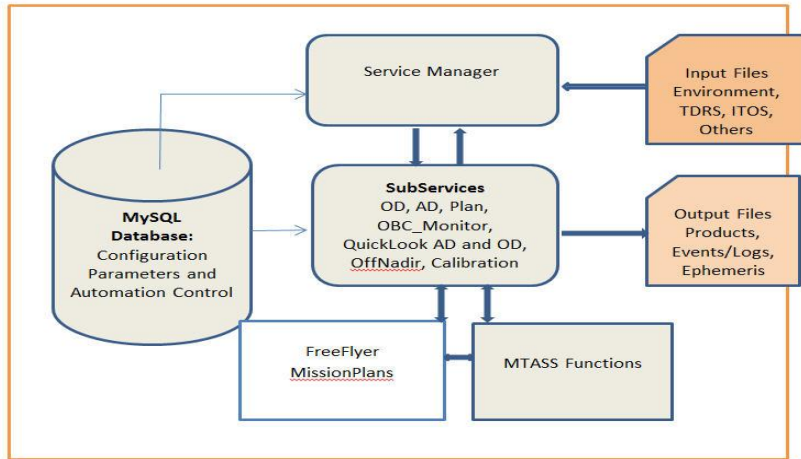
Service Manager

Input Files
Environment,
TDRS, ITOS,
Others

MySQL
Database:
Configuration
Parameters and
Automation Control

SubServices
OD, AD, Plan,
OBC_Monitor,
QuickLook AD and OD,
OffNadir, Calibration

Output Files
Products,
Events/Logs,
Ephemeris

FreeFlyer
MissionPlans

MTASS Functions